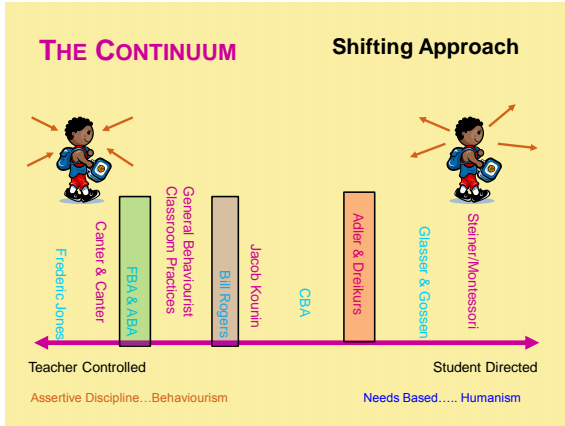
THE CONTINUUM

Shifting Approach

Frederic Jones

Canter & Canter

FBA & ABA

General Behaviourist Classroom Practices

Bill Rogers

Jacob Kounin

CBA

Adler & Dreikurs

Glasser & Gossen

Steiner/Montessori

Teacher Controlled

Student Directed

Assertive Discipline…Behaviourism

Needs Based….. Humanism